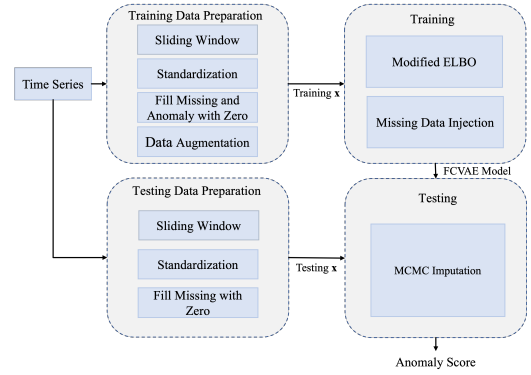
Time Series

Training Data Preparation

Sliding Window

Standardization

Fill Missing and Anomaly with Zero

Data Augmentation

Training **x**

Training

Modified ELBO

Missing Data Injection

FCVAE Model

Testing Data Preparation

Sliding Window

Standardization

Fill Missing with Zero

Testing **x**

Testing

MCMC Imputation

Anomaly Score